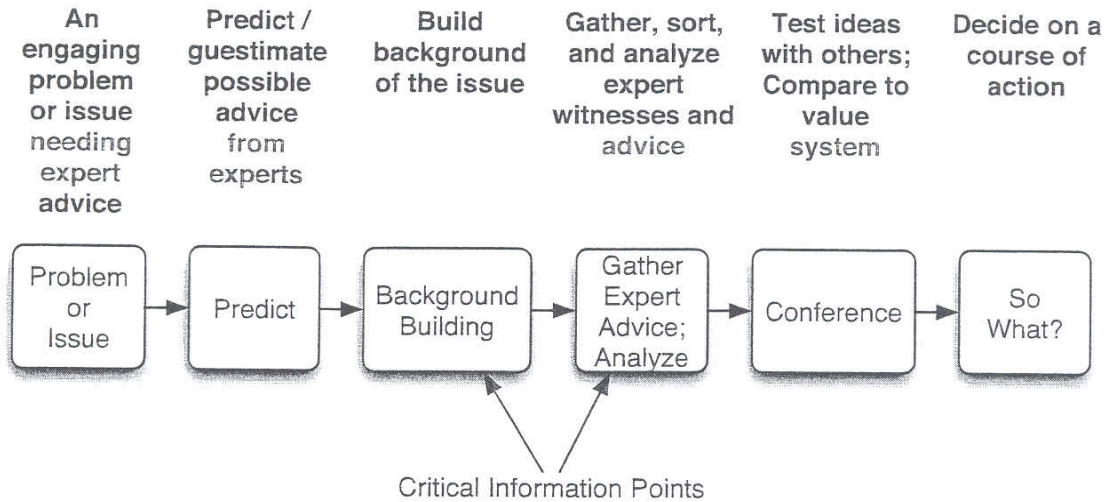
An engaging problem or issue needing expert advice

Predict / guestimate possible advice from experts

Build background of the issue

Gather, sort, and analyze expert witnesses and advice

Test ideas with others; Compare to value system

Decide on a course of action

Problem or Issue

Predict

Background Building

Gather Expert Advice; Analyze

Conference

So What?

Critical Information Points